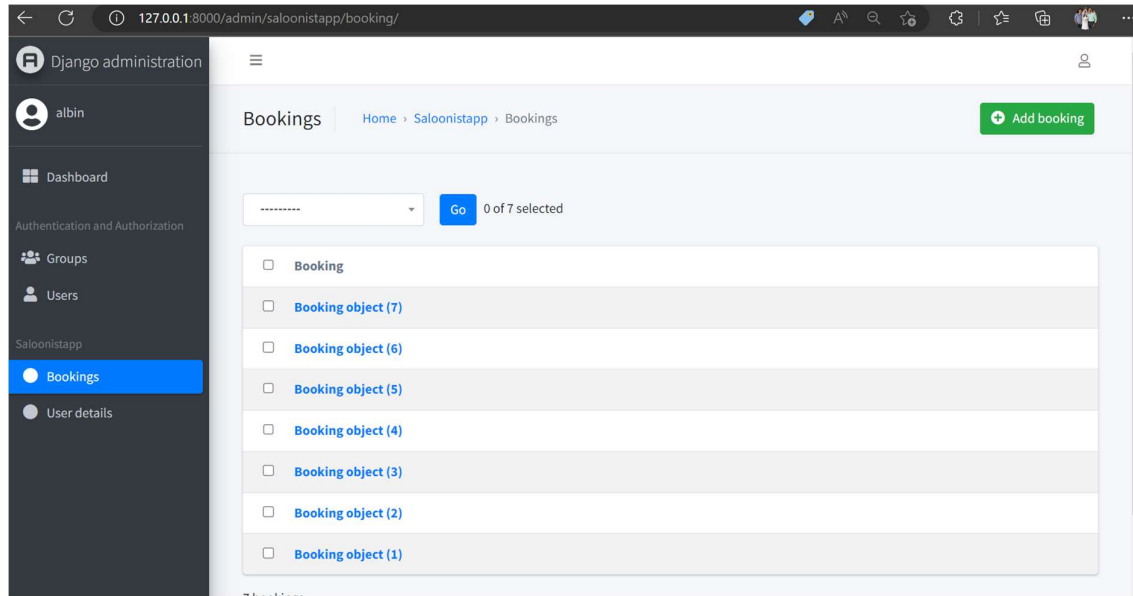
127.0.0.1:8000/admin/saloonistapp/booking/

Django administration

albin

Dashboard

Authentication and Authorization

Groups

Users

Saloonistapp

Bookings

User details

Bookings Home › Saloonistapp › Bookings

Add booking

---------

Go 0 of 7 selected

| | Booking |
|---|---|
| ☐ | Booking object (7) |
| ☐ | Booking object (6) |
| ☐ | Booking object (5) |
| ☐ | Booking object (4) |
| ☐ | Booking object (3) |
| ☐ | Booking object (2) |
| ☐ | Booking object (1) |

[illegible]